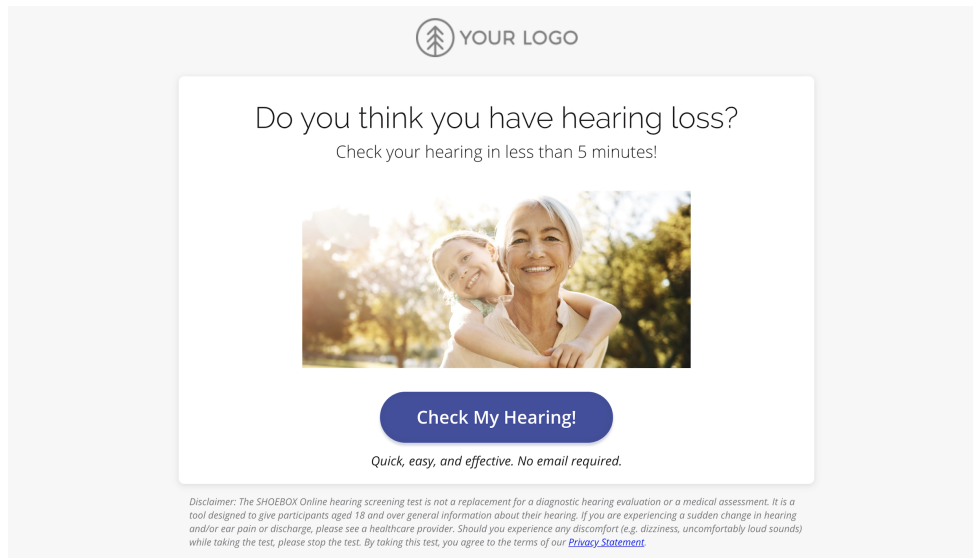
YOUR LOGO

Do you think you have hearing loss?

Check your hearing in less than 5 minutes!

Check My Hearing!

Quick, easy, and effective. No email required.

Disclaimer: The SHOEBOX Online hearing screening test is not a replacement for a diagnostic hearing evaluation or a medical assessment. It is a tool designed to give participants aged 18 and over general information about their hearing. If you are experiencing a sudden change in hearing and/or ear pain or discharge, please see a healthcare provider. Should you experience any discomfort (e.g. dizziness, uncomfortably loud sounds) while taking the test, please stop the test. By taking this test, you agree to the terms of our Privacy Statement.